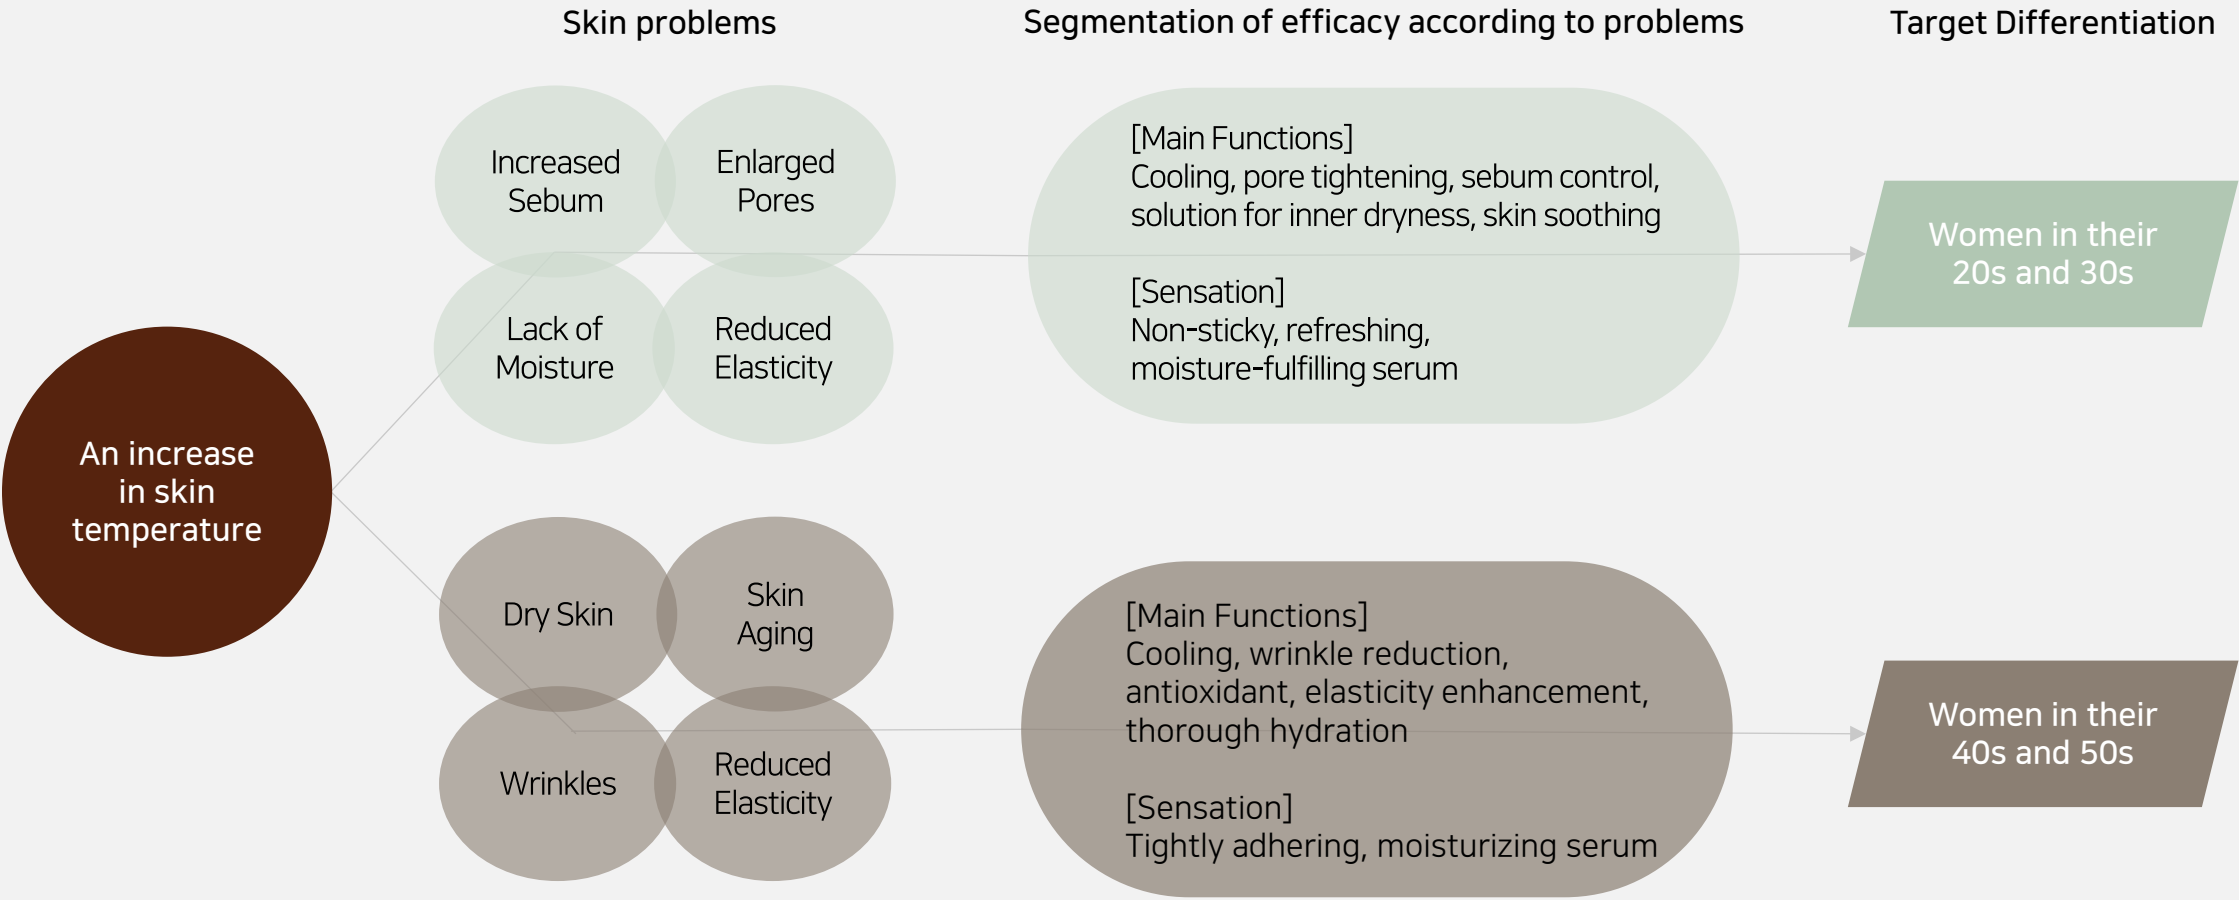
Skin problems

Segmentation of efficacy according to problems

Target Differentiation

An increase in skin temperature

Increased Sebum

Enlarged Pores

Lack of Moisture

Reduced Elasticity

[Main Functions]
Cooling, pore tightening, sebum control, solution for inner dryness, skin soothing

[Sensation]
Non-sticky, refreshing, moisture-fulfilling serum

Women in their 20s and 30s

Dry Skin

Skin Aging

Wrinkles

Reduced Elasticity

[Main Functions]
Cooling, wrinkle reduction, antioxidant, elasticity enhancement, thorough hydration

[Sensation]
Tightly adhering, moisturizing serum

Women in their 40s and 50s